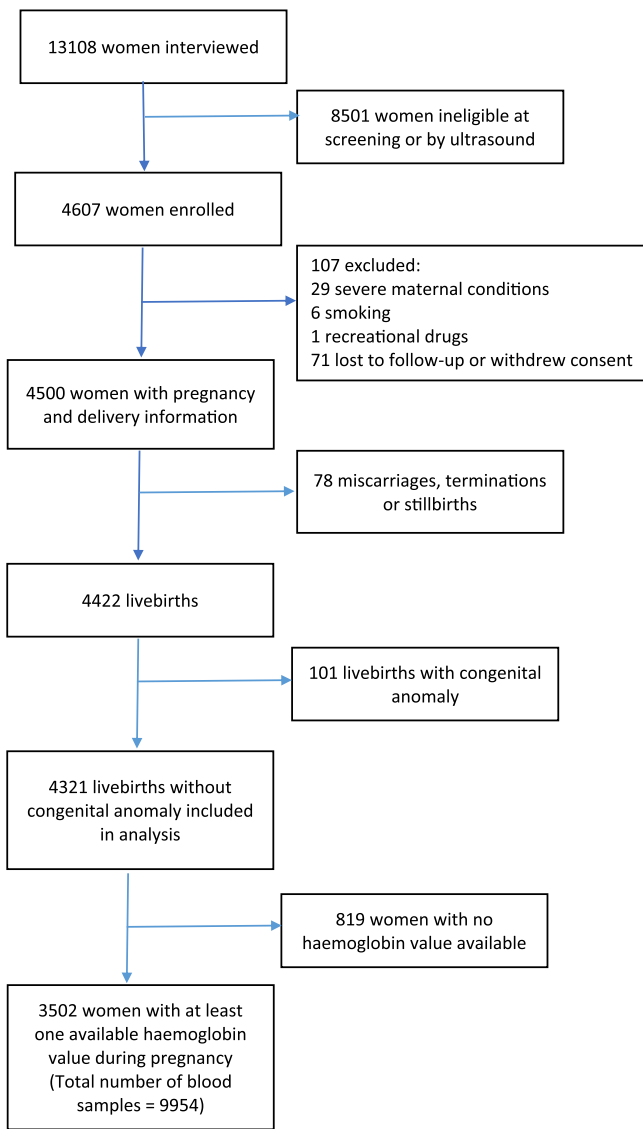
13108 women interviewed

8501 women ineligible at screening or by ultrasound

4607 women enrolled

107 excluded:
29 severe maternal conditions
6 smoking
1 recreational drugs
71 lost to follow-up or withdrew consent

4500 women with pregnancy and delivery information

78 miscarriages, terminations or stillbirths

4422 livebirths

101 livebirths with congenital anomaly

4321 livebirths without congenital anomaly included in analysis

819 women with no haemoglobin value available

3502 women with at least one available haemoglobin value during pregnancy (Total number of blood samples = 9954)